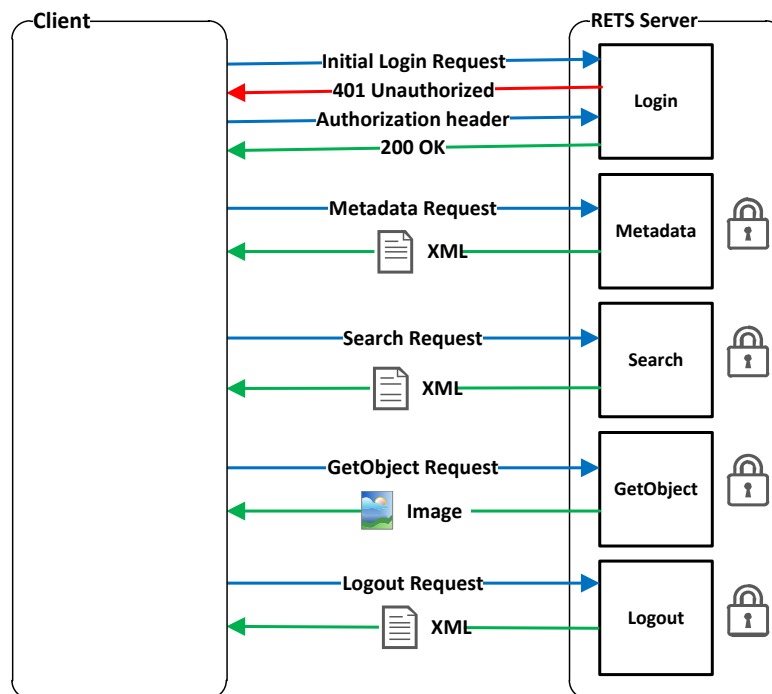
Client

RETS Server

Initial Login Request

401 Unauthorized

Authorization header

200 OK

Login

Metadata Request

XML

Metadata

Search Request

XML

Search

GetObject Request

Image

GetObject

Logout Request

XML

Logout